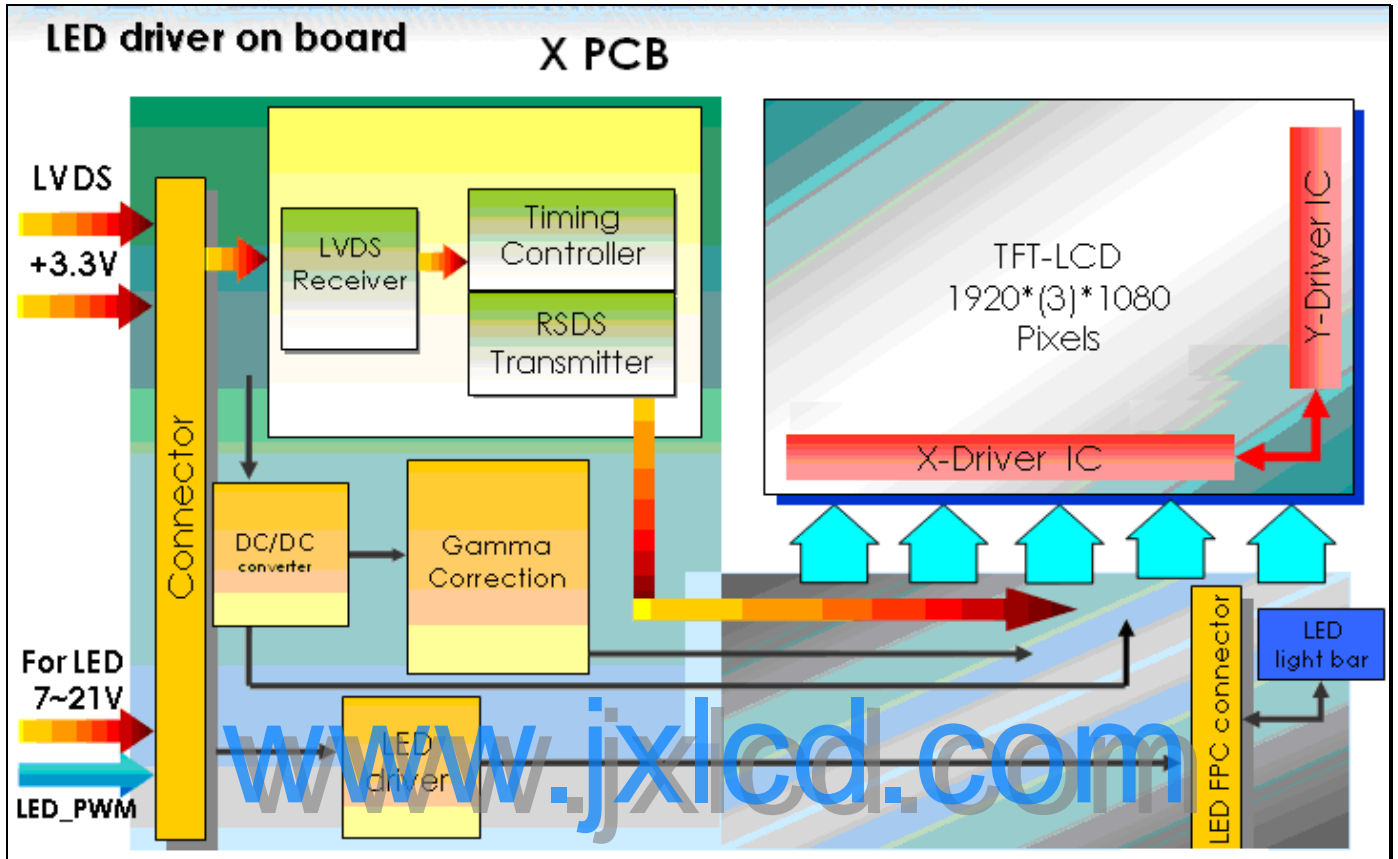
LED driver on board

X PCB

LVDS

+3.3V

Connector

LVDS Receiver

Timing Controller

RSDS Transmitter

TFT-LCD
1920*(3)*1080
Pixels

Y-Driver IC

X-Driver IC

DC/DC
converter

Gamma Correction

For LED
7~21V

LED_PWM

LED driver

LED FPC connector

LED light bar

www.jxlcd.com